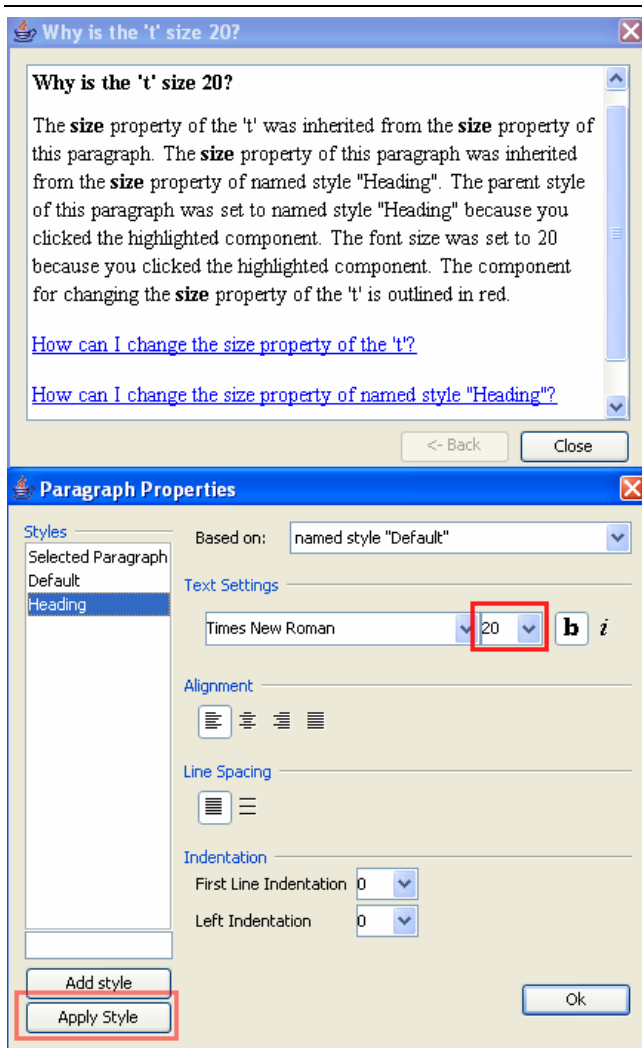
Why is the 't' size 20?

**Why is the 't' size 20?**

The **size** property of the 't' was inherited from the **size** property of this paragraph. The **size** property of this paragraph was inherited from the **size** property of named style "Heading". The parent style of this paragraph was set to named style "Heading" because you clicked the highlighted component. The font size was set to 20 because you clicked the highlighted component. The component for changing the **size** property of the 't' is outlined in red.

How can I change the size property of the 't'?

How can I change the size property of named style "Heading"?

<- Back
Close

Paragraph Properties

Styles
Selected Paragraph
Default
Heading

Add style
Apply Style

Based on: named style "Default"

Text Settings
Times New Roman
20
b
i

Alignment

Line Spacing

Indentation
First Line Indentation 0
Left Indentation 0

Ok